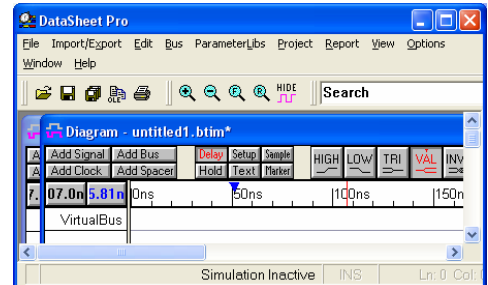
DataSheet Pro

File Import/Export Edit Bus ParameterLibs Project Report View Options Window Help

HIDE

Search

Diagram - untitled1.btim*

Add Signal Add Bus Delay Setup Sample HIGH LOW TRI VAL INV
Add Clock Add Spacer Hold Text Marker

07.0n 5.81n 0ns 50ns 100ns 150n

VirtualBus

Simulation Inactive INS Ln: 0 Col: